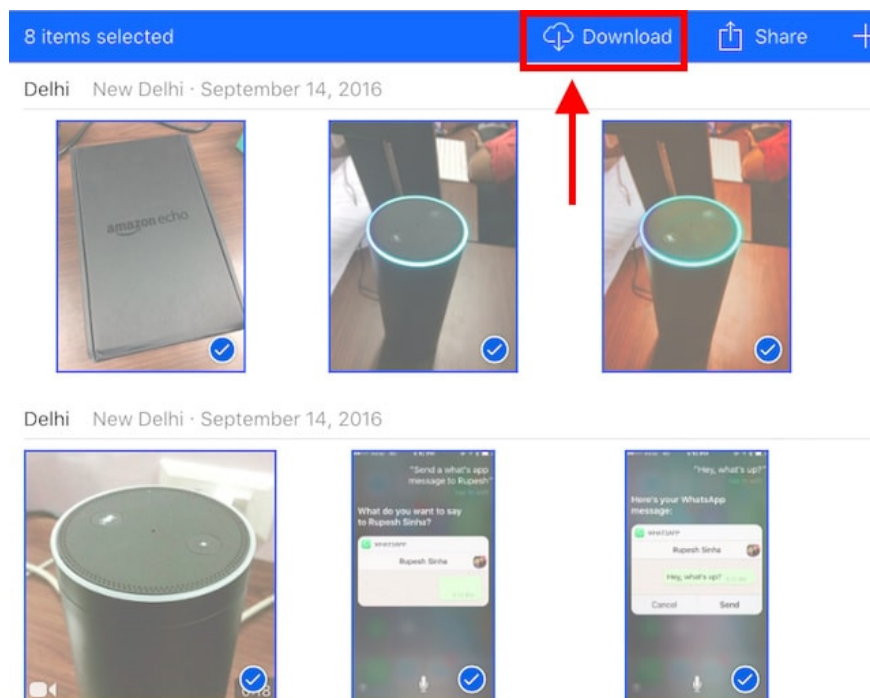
8 items selected

Download

Share

Delhi New Delhi · September 14, 2016

amazon echo

Delhi New Delhi · September 14, 2016

"Send a what's app message to Rupesh"

What do you want to say to Rupesh Sinha?

WHATSAPP

Rupesh Sinha

"Hey, what's up?"

Here's your WhatsApp message:

WHATSAPP

Rupesh Sinha

Hey, what's up?

Cancel

Send